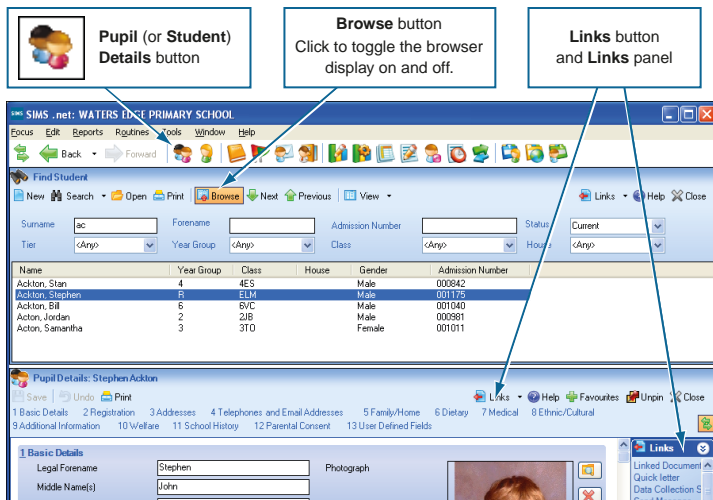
Pupil (or Student) Details button

Browse button
Click to toggle the browser display on and off.

Links button and Links panel

SIMS .net: WATERS EDGE PRIMARY SCHOOL

Focus Edit Reports Routines Tools Window Help

Back Forward

Find Student

New Search Open Print Browse Next Previous View Links Help Close

Surname ac Forename Admission Number Status Current
Tier <Any> Year Group <Any> Class <Any> House <Any>

| Name | Year Group | Class | House | Gender | Admission Number |
|---|---|---|---|---|---|
| Ackton, Stan | 4 | 4ES | | Male | 000842 |
| Ackton, Stephen | R | ELM | | Male | 001175 |
| Ackton, Bill | 6 | 6VC | | Male | 001040 |
| Acton, Jordan | 2 | 2JB | | Male | 000981 |
| Acton, Samantha | 3 | 3TO | | Female | 001011 |

Pupil Details: Stephen Ackton

Save Undo Print Links Help Favourites Unpin Close

1 Basic Details 2 Registration 3 Addresses 4 Telephones and Email Addresses 5 Family/Home 6 Dietary 7 Medical 8 Ethnic/Cultural
9 Additional Information 10 Welfare 11 School History 12 Parental Consent 13 User Defined Fields

1 Basic Details
Legal Forename Stephen
Middle Name(s) John
Photograph

Links
Linked Document
Quick letter
Data Collection S